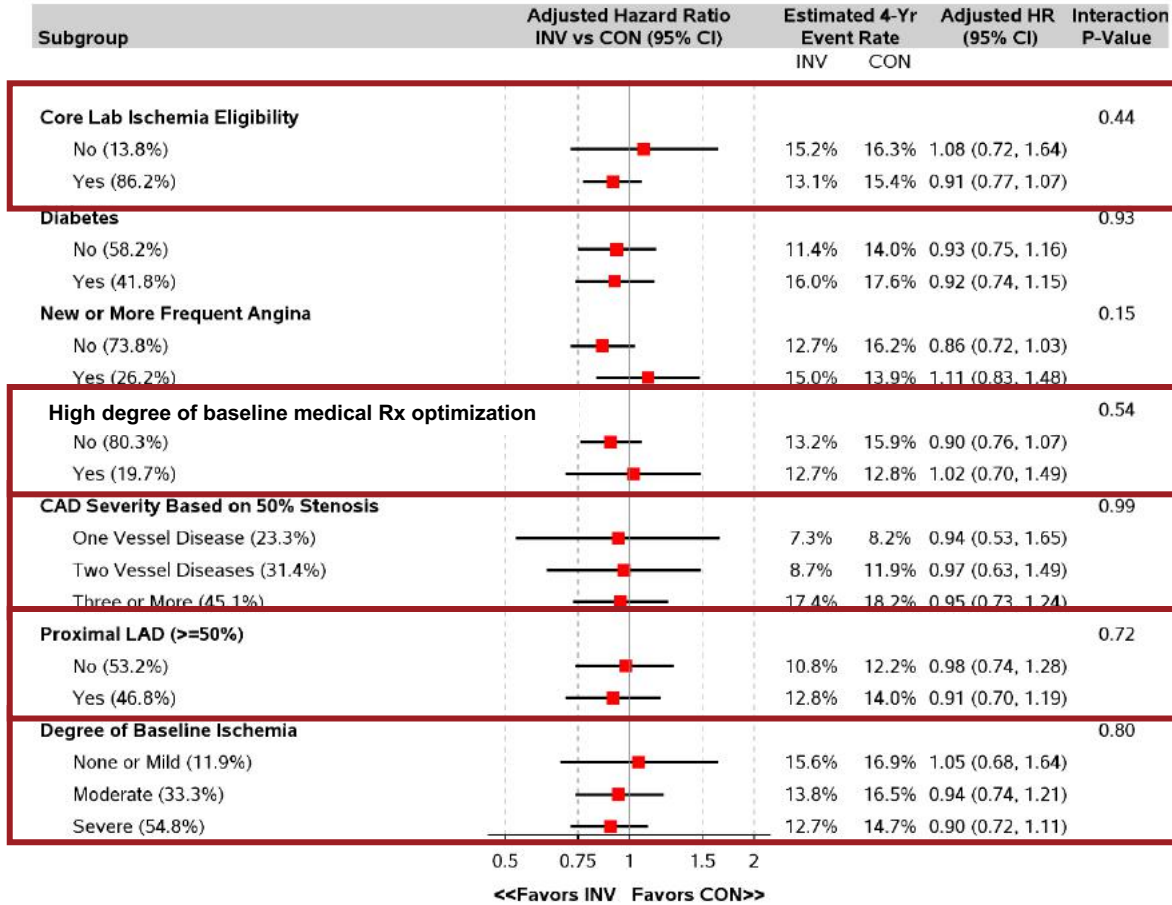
| Subgroup | Adjusted Hazard Ratio INV vs CON (95% CI) | Estimated 4-Yr Event Rate INV | CON | Adjusted HR (95% CI) | Interaction P-Value |
|---|---|---|---|---|---|
| Core Lab Ischemia Eligibility | | | | | 0.44 |
| No (13.8%) | | 15.2% | 16.3% | 1.08 (0.72, 1.64) | |
| Yes (86.2%) | | 13.1% | 15.4% | 0.91 (0.77, 1.07) | |
| Diabetes | | | | | 0.93 |
| No (58.2%) | | 11.4% | 14.0% | 0.93 (0.75, 1.16) | |
| Yes (41.8%) | | 16.0% | 17.6% | 0.92 (0.74, 1.15) | |
| New or More Frequent Angina | | | | | 0.15 |
| No (73.8%) | | 12.7% | 16.2% | 0.86 (0.72, 1.03) | |
| Yes (26.2%) | | 15.0% | 13.9% | 1.11 (0.83, 1.48) | |
| High degree of baseline medical Rx optimization | | | | | 0.54 |
| No (80.3%) | | 13.2% | 15.9% | 0.90 (0.76, 1.07) | |
| Yes (19.7%) | | 12.7% | 12.8% | 1.02 (0.70, 1.49) | |
| CAD Severity Based on 50% Stenosis | | | | | 0.99 |
| One Vessel Disease (23.3%) | | 7.3% | 8.2% | 0.94 (0.53, 1.65) | |
| Two Vessel Diseases (31.4%) | | 8.7% | 11.9% | 0.97 (0.63, 1.49) | |
| Three or More (45.1%) | | 17.4% | 18.2% | 0.95 (0.73, 1.24) | |
| Proximal LAD (>=50%) | | | | | 0.72 |
| No (53.2%) | | 10.8% | 12.2% | 0.98 (0.74, 1.28) | |
| Yes (46.8%) | | 12.8% | 14.0% | 0.91 (0.70, 1.19) | |
| Degree of Baseline Ischemia | | | | | 0.80 |
| None or Mild (11.9%) | | 15.6% | 16.9% | 1.05 (0.68, 1.64) | |
| Moderate (33.3%) | | 13.8% | 16.5% | 0.94 (0.74, 1.21) | |
| Severe (54.8%) | | 12.7% | 14.7% | 0.90 (0.72, 1.11) | |

0.5 0.75 1 1.5 2

<<Favors INV Favors CON>>